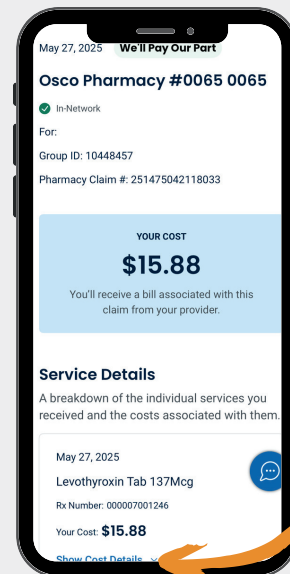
May 27, 2025 We'll Pay Our Part

Osco Pharmacy #0065 0065

In-Network

For:

Group ID: 10448457

Pharmacy Claim #: 251475042118033

YOUR COST

$15.88

You'll receive a bill associated with this claim from your provider.

Service Details

A breakdown of the individual services you received and the costs associated with them.

May 27, 2025

Levothyroxin Tab 137Mcg

Rx Number: 000007001246

Your Cost: $15.88

Show Cost Details